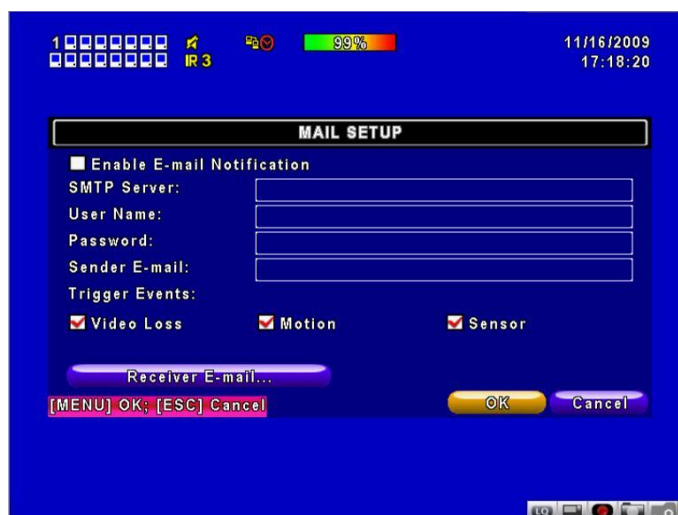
1

IR3

99%

11/16/2009
17:18:20

MAIL SETUP

Enable E-mail Notification

SMTP Server:

User Name:

Password:

Sender E-mail:

Trigger Events:

Video Loss

Motion

Sensor

Receiver E-mail...

[MENU] OK; [ESC] Cancel

OK

Cancel

LQ